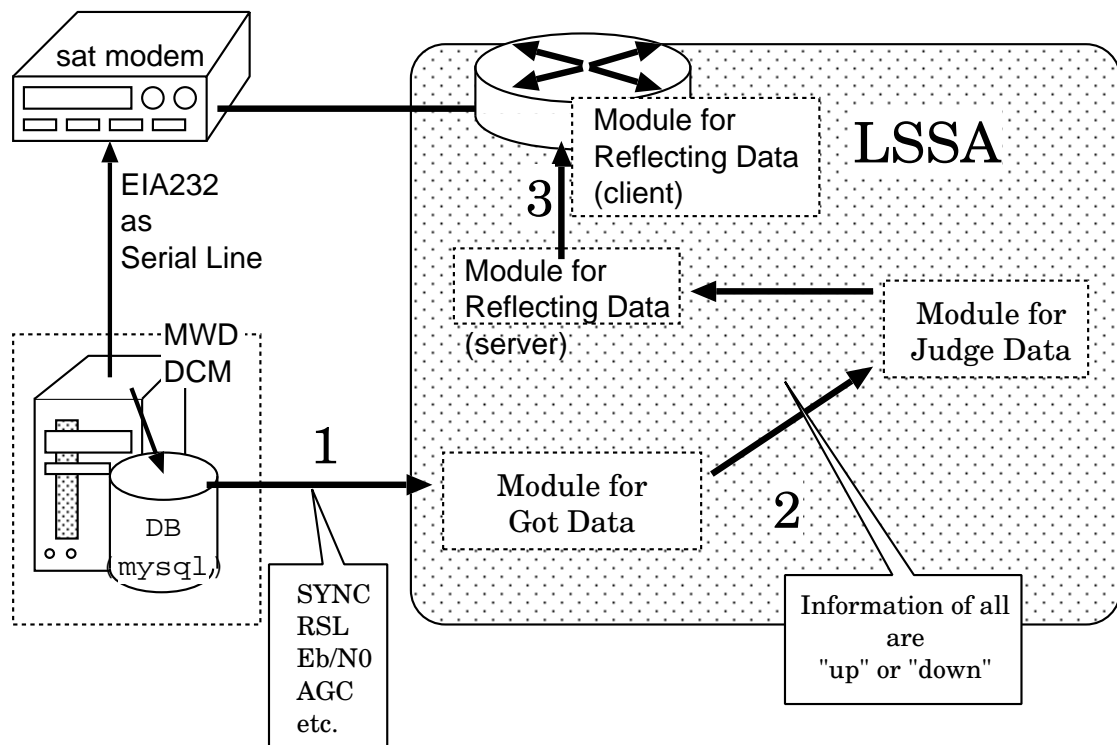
sat modem

EIA232 as Serial Line

MWD
DCM

DB
(mysql)

LSSA

Module for Reflecting Data (client)

3

Module for Reflecting Data (server)

Module for Judge Data

1

Module for Got Data

2

SYNC
RSL
Eb/N0
AGC
etc.

Information of all are "up" or "down"